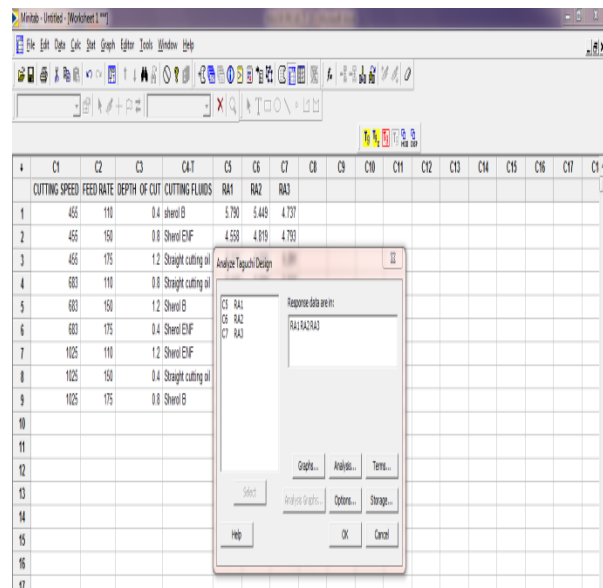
Minitab - Untitled - [Worksheet 1 ***]

File Edit Data Calc Stat Graph Editor Tools Window Help

| ↓ | C1 | C2 | C3 | C4-T | C5 | C6 | C7 | C8 | C9 | C10 | C11 | C12 | C13 | C14 | C15 | C16 | C17 |
|---|---|---|---|---|---|---|---|---|---|---|---|---|---|---|---|---|---|
| | CUTTING SPEED | FEED RATE | DEPTH OF CUT | CUTTING FLUIDS | RA1 | RA2 | RA3 | | | | | | | | | | |
| 1 | 455 | 110 | 0.4 | sherol B | 5.790 | 5.449 | 4.737 | | | | | | | | | | |
| 2 | 455 | 150 | 0.8 | Sherol ENF | 4.558 | 4.819 | 4.793 | | | | | | | | | | |
| 3 | 455 | 175 | 1.2 | Straight cutting oil | | | | | | | | | | | | | |
| 4 | 683 | 110 | 0.8 | Straight cutting oil | | | | | | | | | | | | | |
| 5 | 683 | 150 | 1.2 | Sherol B | | | | | | | | | | | | | |
| 6 | 683 | 175 | 0.4 | Sherol ENF | | | | | | | | | | | | | |
| 7 | 1025 | 110 | 1.2 | Sherol ENF | | | | | | | | | | | | | |
| 8 | 1025 | 150 | 0.4 | Straight cutting oil | | | | | | | | | | | | | |
| 9 | 1025 | 175 | 0.8 | Sherol B | | | | | | | | | | | | | |
| 10 | | | | | | | | | | | | | | | | | |
| 11 | | | | | | | | | | | | | | | | | |
| 12 | | | | | | | | | | | | | | | | | |
| 13 | | | | | | | | | | | | | | | | | |
| 14 | | | | | | | | | | | | | | | | | |
| 15 | | | | | | | | | | | | | | | | | |
| 16 | | | | | | | | | | | | | | | | | |
| 17 | | | | | | | | | | | | | | | | | |

Analyze Taguchi Design

C5 RA1
C6 RA2
C7 RA3

Response data are in:
RA1 RA2 RA3

Select

Graphs... Analysis... Terms...
Analyze Graphs... Options... Storage...
Help OK Cancel